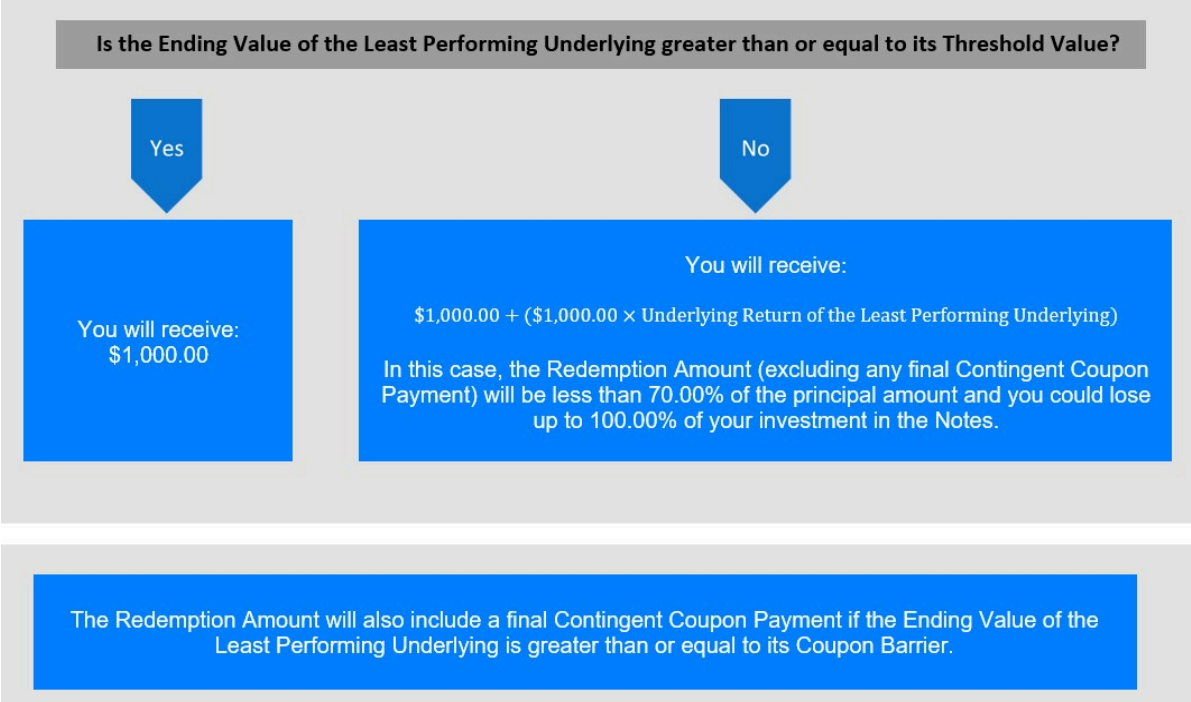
Is the Ending Value of the Least Performing Underlying greater than or equal to its Threshold Value?

Yes

No

You will receive: $1,000.00

You will receive:

$\$1,000.00 + (\$1,000.00 \times \text{Underlying Return of the Least Performing Underlying})$

In this case, the Redemption Amount (excluding any final Contingent Coupon Payment) will be less than 70.00% of the principal amount and you could lose up to 100.00% of your investment in the Notes.

The Redemption Amount will also include a final Contingent Coupon Payment if the Ending Value of the Least Performing Underlying is greater than or equal to its Coupon Barrier.